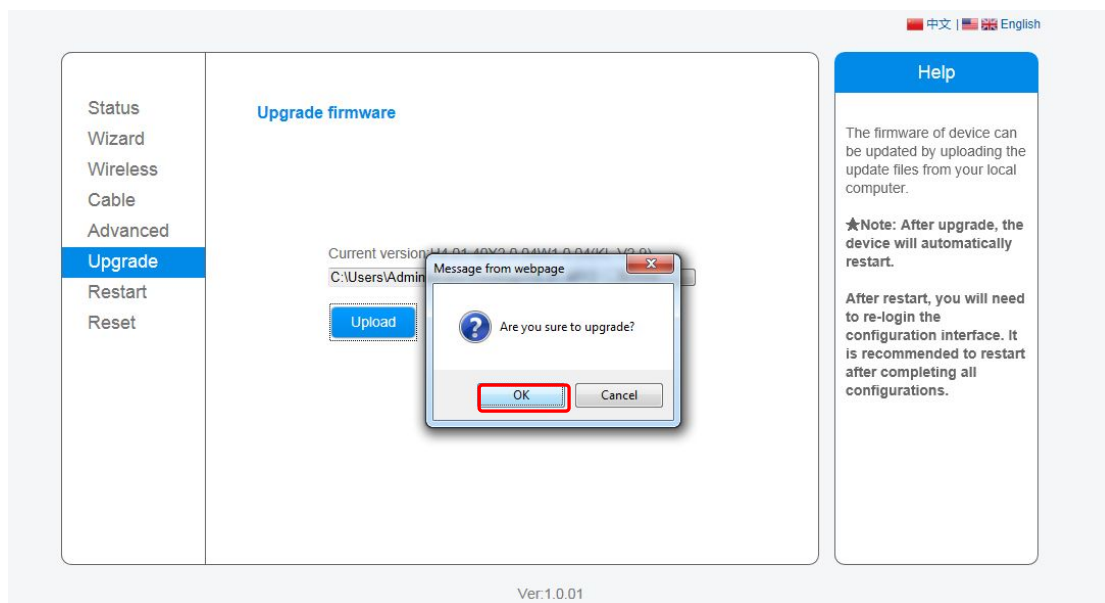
中文 | English

Status
Wizard
Wireless
Cable
Advanced
Upgrade
Restart
Reset

Upgrade firmware

Current version:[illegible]
C:\Users\Admin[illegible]

Upload

Message from webpage

Are you sure to upgrade?

OK

Cancel

Help

The firmware of device can be updated by uploading the update files from your local computer.

★Note: After upgrade, the device will automatically restart.

After restart, you will need to re-login the configuration interface. It is recommended to restart after completing all configurations.

Ver:1.0.01